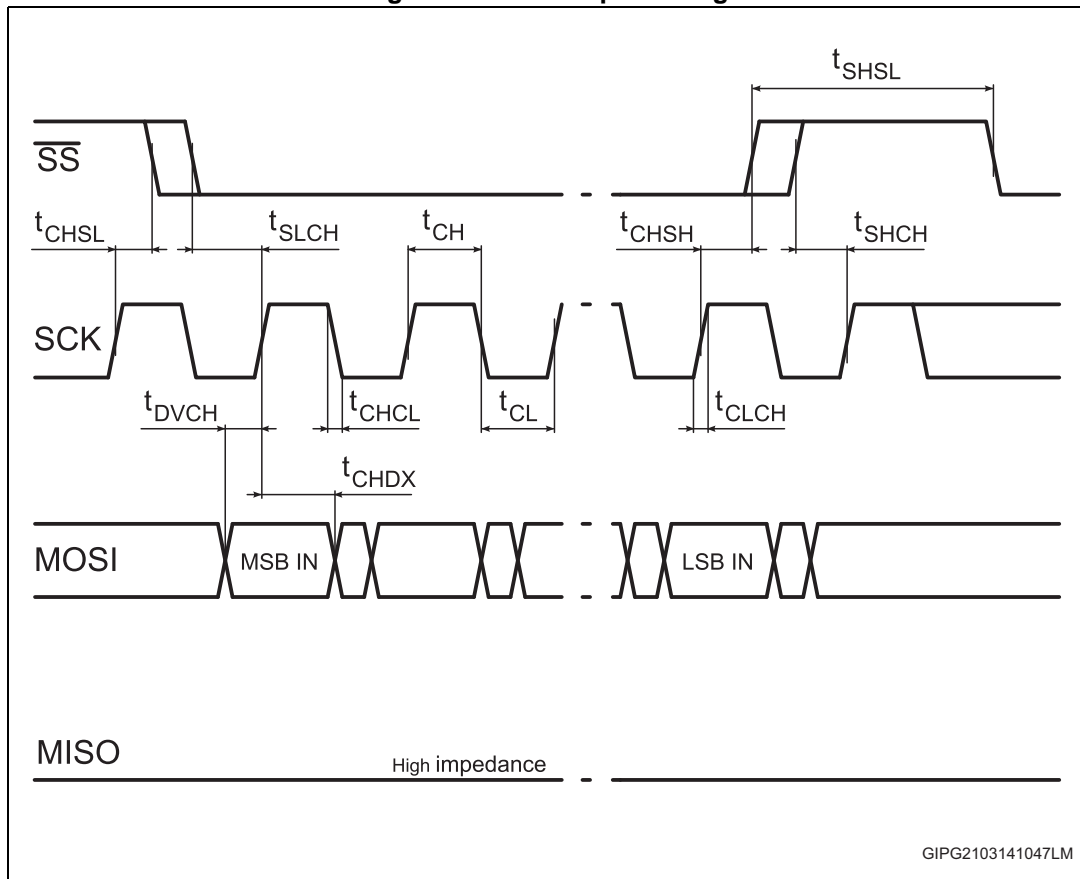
$t_{SHSL}$

$\overline{SS}$

$t_{CHSL}$ $t_{SLCH}$ $t_{CH}$ $t_{CHSH}$ $t_{SHCH}$

SCK

$t_{DVCH}$ $t_{CHCL}$ $t_{CL}$ $t_{CLCH}$

$t_{CHDX}$

MOSI MSB IN LSB IN

MISO High impedance

GIPG2103141047LM